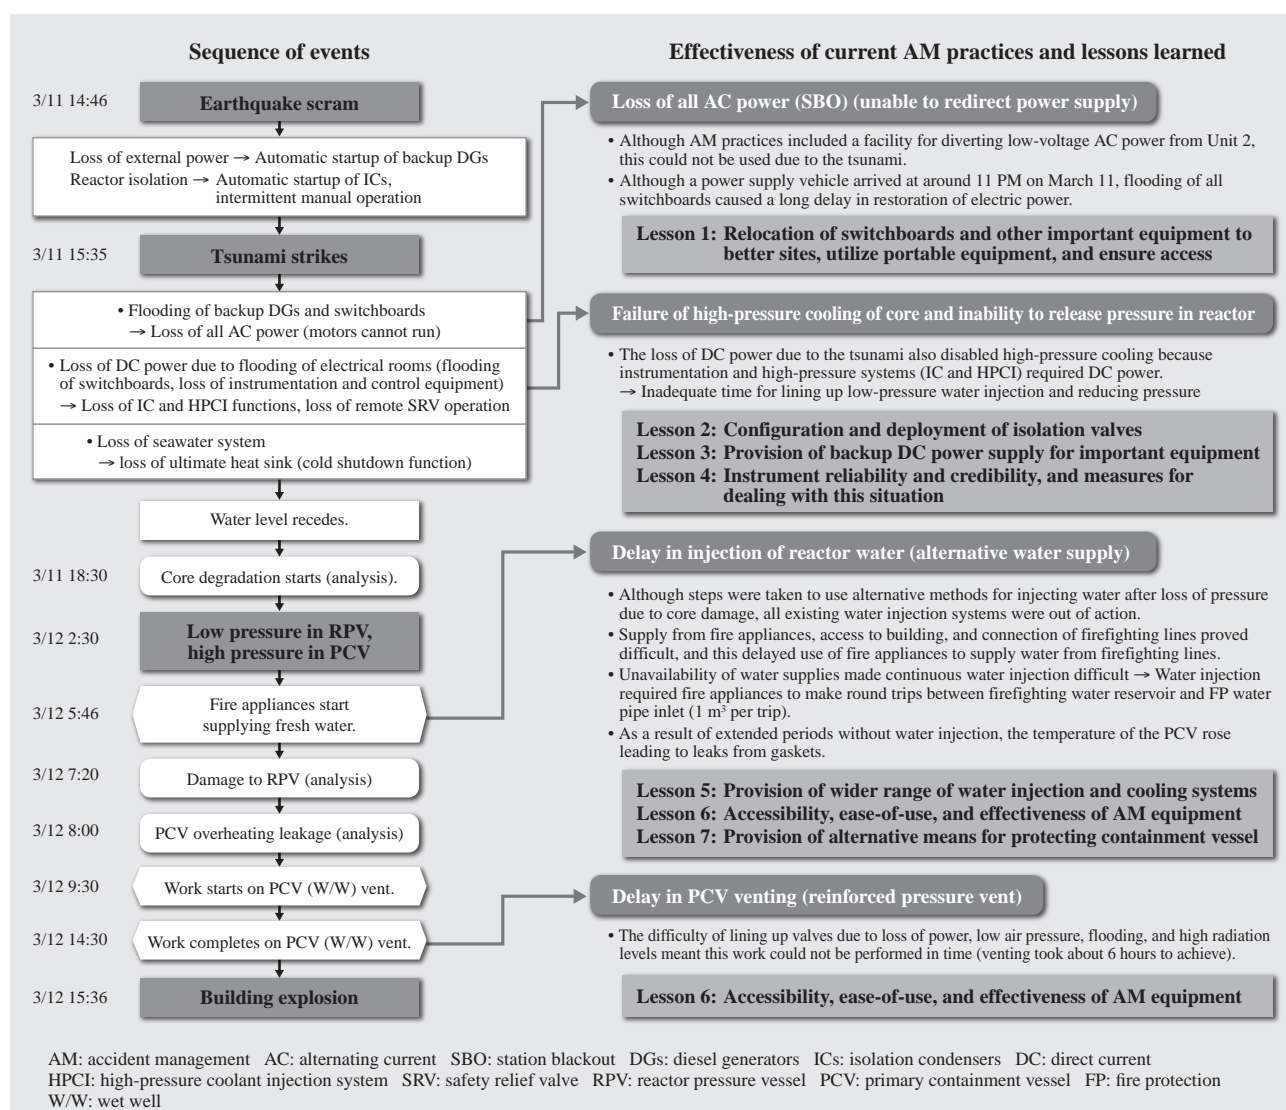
Sequence of events

3/11 14:46

Earthquake scram

Loss of external power → Automatic startup of backup DGs
Reactor isolation → Automatic startup of ICs, intermittent manual operation

3/11 15:35

Tsunami strikes

• Flooding of backup DGs and switchboards → Loss of all AC power (motors cannot run)

• Loss of DC power due to flooding of electrical rooms (flooding of switchboards, loss of instrumentation and control equipment) → Loss of IC and HPCI functions, loss of remote SRV operation

• Loss of seawater system → loss of ultimate heat sink (cold shutdown function)

Water level recedes.

3/11 18:30

Core degradation starts (analysis).

3/12 2:30

Low pressure in RPV, high pressure in PCV

3/12 5:46

Fire appliances start supplying fresh water.

3/12 7:20

Damage to RPV (analysis)

3/12 8:00

PCV overheating leakage (analysis)

3/12 9:30

Work starts on PCV (W/W) vent.

3/12 14:30

Work completes on PCV (W/W) vent.

3/12 15:36

Building explosion

Effectiveness of current AM practices and lessons learned

Loss of all AC power (SBO) (unable to redirect power supply)

• Although AM practices included a facility for diverting low-voltage AC power from Unit 2, this could not be used due to the tsunami.
• Although a power supply vehicle arrived at around 11 PM on March 11, flooding of all switchboards caused a long delay in restoration of electric power.

Lesson 1: Relocation of switchboards and other important equipment to better sites, utilize portable equipment, and ensure access

Failure of high-pressure cooling of core and inability to release pressure in reactor

• The loss of DC power due to the tsunami also disabled high-pressure cooling because instrumentation and high-pressure systems (IC and HPCI) required DC power.
→ Inadequate time for lining up low-pressure water injection and reducing pressure

Lesson 2: Configuration and deployment of isolation valves
Lesson 3: Provision of backup DC power supply for important equipment
Lesson 4: Instrument reliability and credibility, and measures for dealing with this situation

Delay in injection of reactor water (alternative water supply)

• Although steps were taken to use alternative methods for injecting water after loss of pressure due to core damage, all existing water injection systems were out of action.
• Supply from fire appliances, access to building, and connection of firefighting lines proved difficult, and this delayed use of fire appliances to supply water from firefighting lines.
• Unavailability of water supplies made continuous water injection difficult → Water injection required fire appliances to make round trips between firefighting water reservoir and FP water pipe inlet (1 $m^3$ per trip).
• As a result of extended periods without water injection, the temperature of the PCV rose leading to leaks from gaskets.

Lesson 5: Provision of wider range of water injection and cooling systems
Lesson 6: Accessibility, ease-of-use, and effectiveness of AM equipment
Lesson 7: Provision of alternative means for protecting containment vessel

Delay in PCV venting (reinforced pressure vent)

• The difficulty of lining up valves due to loss of power, low air pressure, flooding, and high radiation levels meant this work could not be performed in time (venting took about 6 hours to achieve).

Lesson 6: Accessibility, ease-of-use, and effectiveness of AM equipment

AM: accident management AC: alternating current SBO: station blackout DGs: diesel generators ICs: isolation condensers DC: direct current
HPCI: high-pressure coolant injection system SRV: safety relief valve RPV: reactor pressure vessel PCV: primary containment vessel FP: fire protection
W/W: wet well